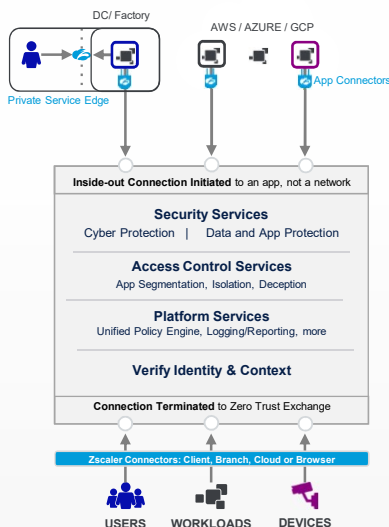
DC/ Factory

AWS / AZURE / GCP

Private Service Edge

App Connectors

**Inside-out Connection Initiated** to an app, not a network

Security Services

Cyber Protection | Data and App Protection

Access Control Services

App Segmentation, Isolation, Deception

Platform Services

Unified Policy Engine, Logging/Reporting, more

Verify Identity & Context

**Connection Terminated** to Zero Trust Exchange

Zscaler Connectors: Client, Branch, Cloud or Browser

USERS WORKLOADS DEVICES